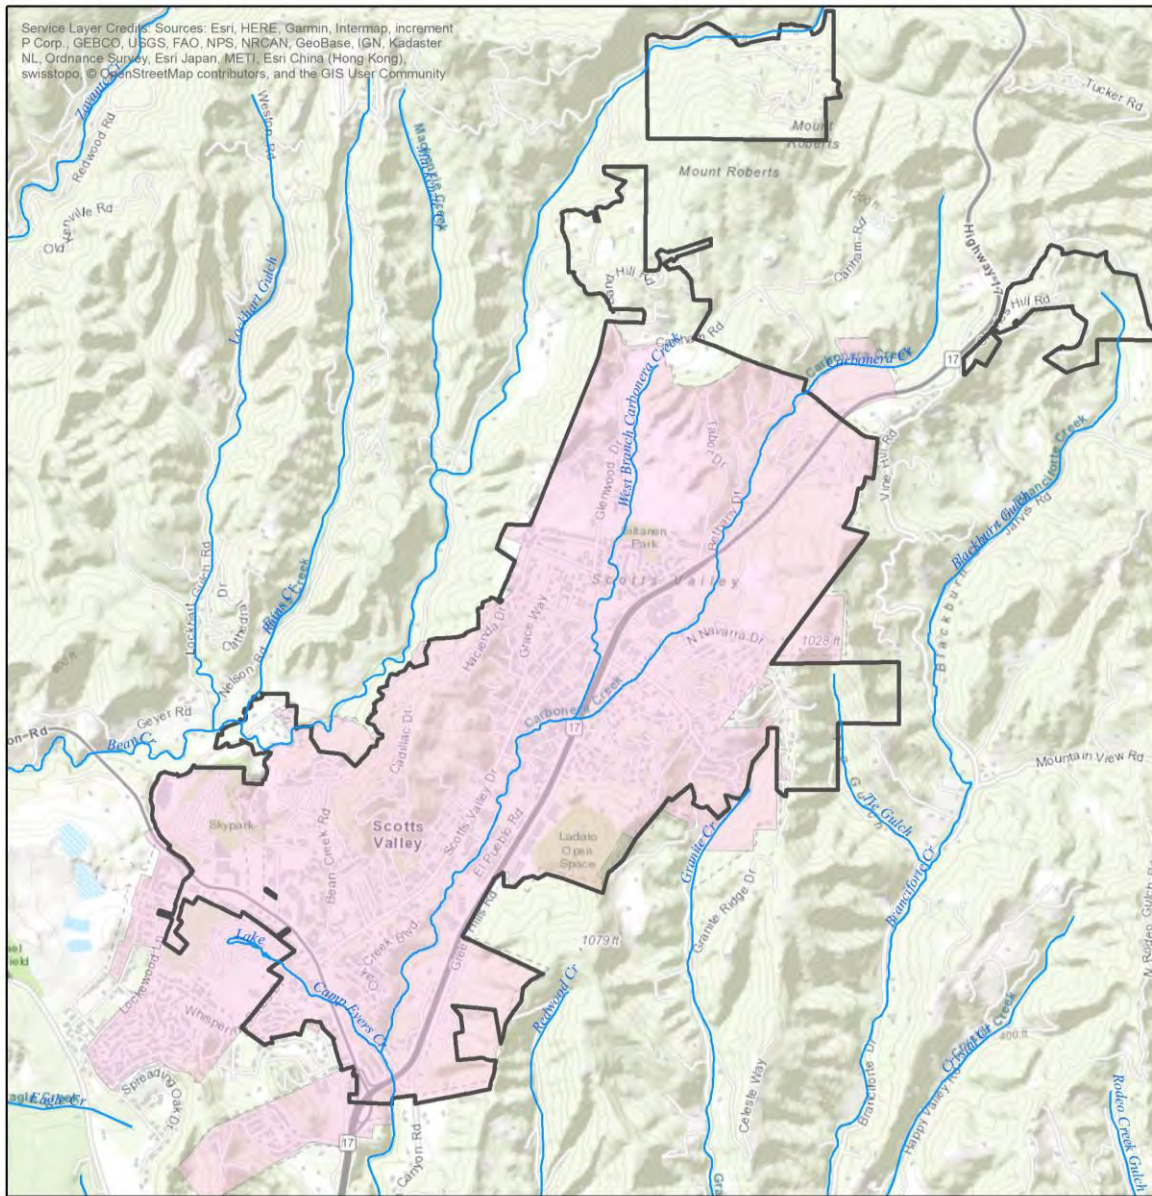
Service Layer Credits: Sources: Esri, HERE, Garmin, Intermap, increment P Corp., GEBCO, USGS, FAO, NPS, NRCAN, GeoBase, IGN, Kadaster NL, Ordnance Survey, Esri Japan, METI, Esri China (Hong Kong), swisstopo, © OpenStreetMap contributors, and the GIS User Community

Zayante
Redwood Rd
Weston Rd
MacKenzie Creek
Tucker Rd
Mount Roberts
Mount Roberts
Old Kenville Rd
Lockhart Gulch
Cantam Rd
Highway 17
Hill Rd
Carbonera Cr
17
West Branch Carbonera Creek
Glenwood Dr
Tabor Dr
Vine Hill Rd
Bethany Dr
Siltanen Park
Scotts Valley
Blackburn Gulch
Branciforte Creek
Jarvis Rd
Lockhart Gulch Rd
Cathedral Dr
Bean Cr
Hacienda Dr
Grace Way
N Navarra Dr
1028 ft
Blackburn
400 ft
Nelson Rd
Geyer Rd
on Rd
Bean C.
Carbonera Creek
17
Cadillac Dr
Mountain View Rd
Tie Gulch
Skypark
Bean Creek Rd
Scotts Valley
Scotts Valley Dr
El Pueblo Rd
Ladato Open Space
Granite Cr
Branciforte Cr
Lake
Oak Creek Blvd
Glen Hills Rd
1079 ft
Granite Ridge Dr
Lockewood
Camp Evers Cr
Redwood Cr
Whisper
Crystal Cr Creek
400 ft
N Rodeo Gulch
Spreading Oak Dr
Eagle Creek
Celeste Way
Branciforte Dr
Happy Valley Rd
Rodeo Creek Gulch
17
Canyon Rd
Gra